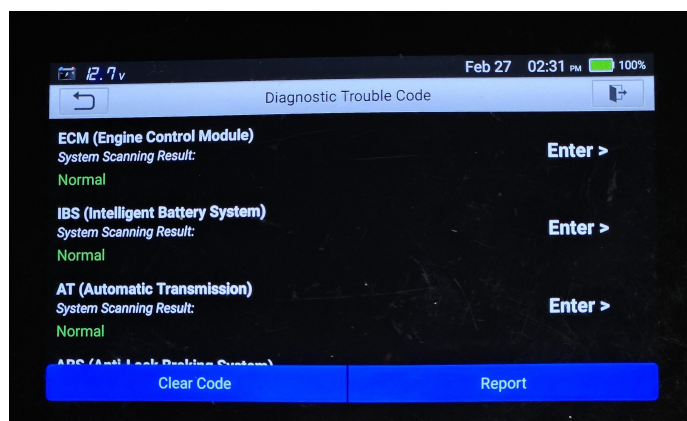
12.7v Feb 27 02:31 PM 100%

Diagnostic Trouble Code

ECM (Engine Control Module)
System Scanning Result:
Normal
Enter >

IBS (Intelligent Battery System)
System Scanning Result:
Normal
Enter >

AT (Automatic Transmission)
System Scanning Result:
Normal
Enter >

ABS (Anti-Lock Braking System)

Clear Code
Report